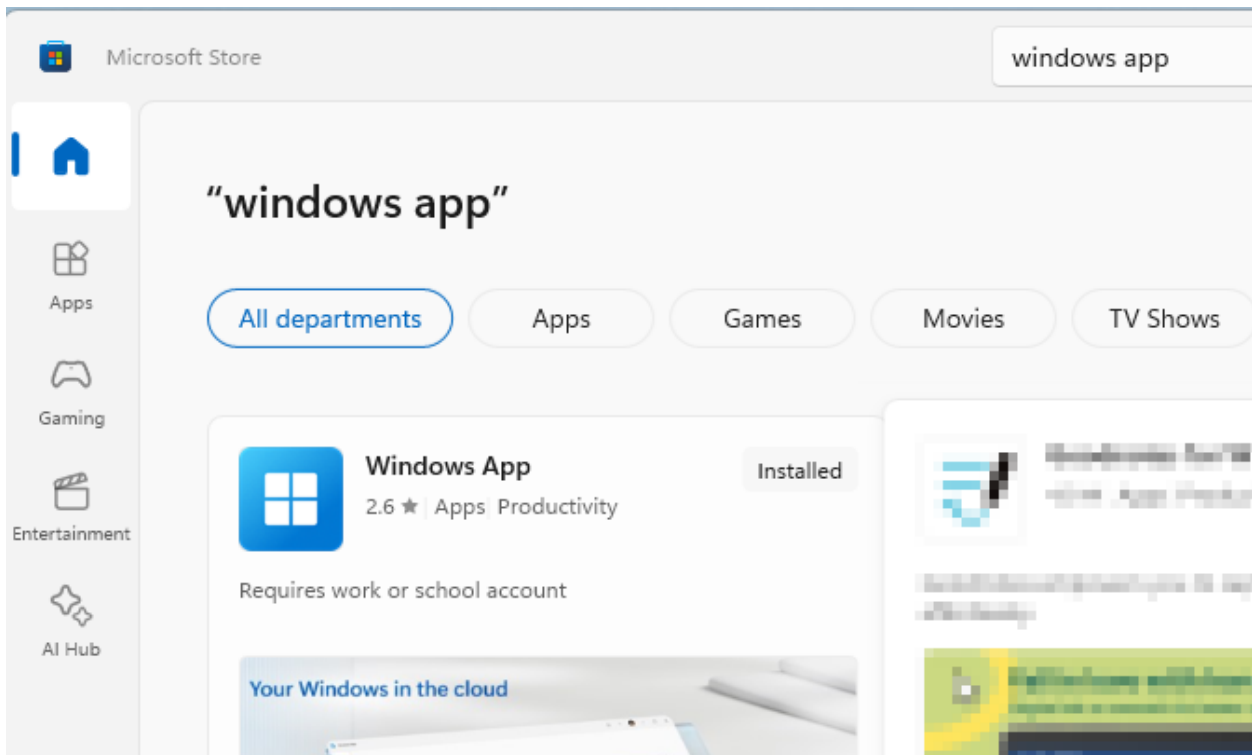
Microsoft Store

windows app

Apps

Gaming

Entertainment

AI Hub

“windows app”

All departments

Apps

Games

Movies

TV Shows

Windows App

2.6 ★ | Apps Productivity

Installed

Requires work or school account

Your Windows in the cloud

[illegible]

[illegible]

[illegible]

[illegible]